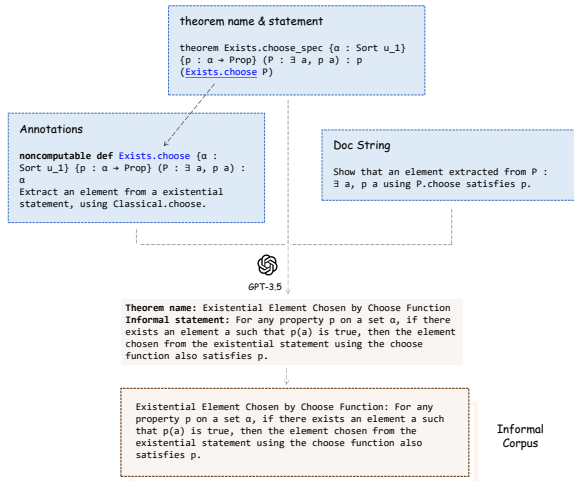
theorem name & statement

theorem Exists.choose_spec {α : Sort u_1} {p : α → Prop} (P : ∃ a, p a) : p (Exists.choose P)

Annotations

noncomputable def Exists.choose {α : Sort u_1} {p : α → Prop} (P : ∃ a, p a) : α
Extract an element from a existential statement, using Classical.choose.

Doc String

Show that an element extracted from P : ∃ a, p a using P.choose satisfies p.

GPT-3.5

Theorem name: Existential Element Chosen by Choose Function
Informal statement: For any property p on a set α, if there exists an element a such that p(a) is true, then the element chosen from the existential statement using the choose function also satisfies p.

Existential Element Chosen by Choose Function: For any property p on a set α, if there exists an element a such that p(a) is true, then the element chosen from the existential statement using the choose function also satisfies p.

Informal Corpus